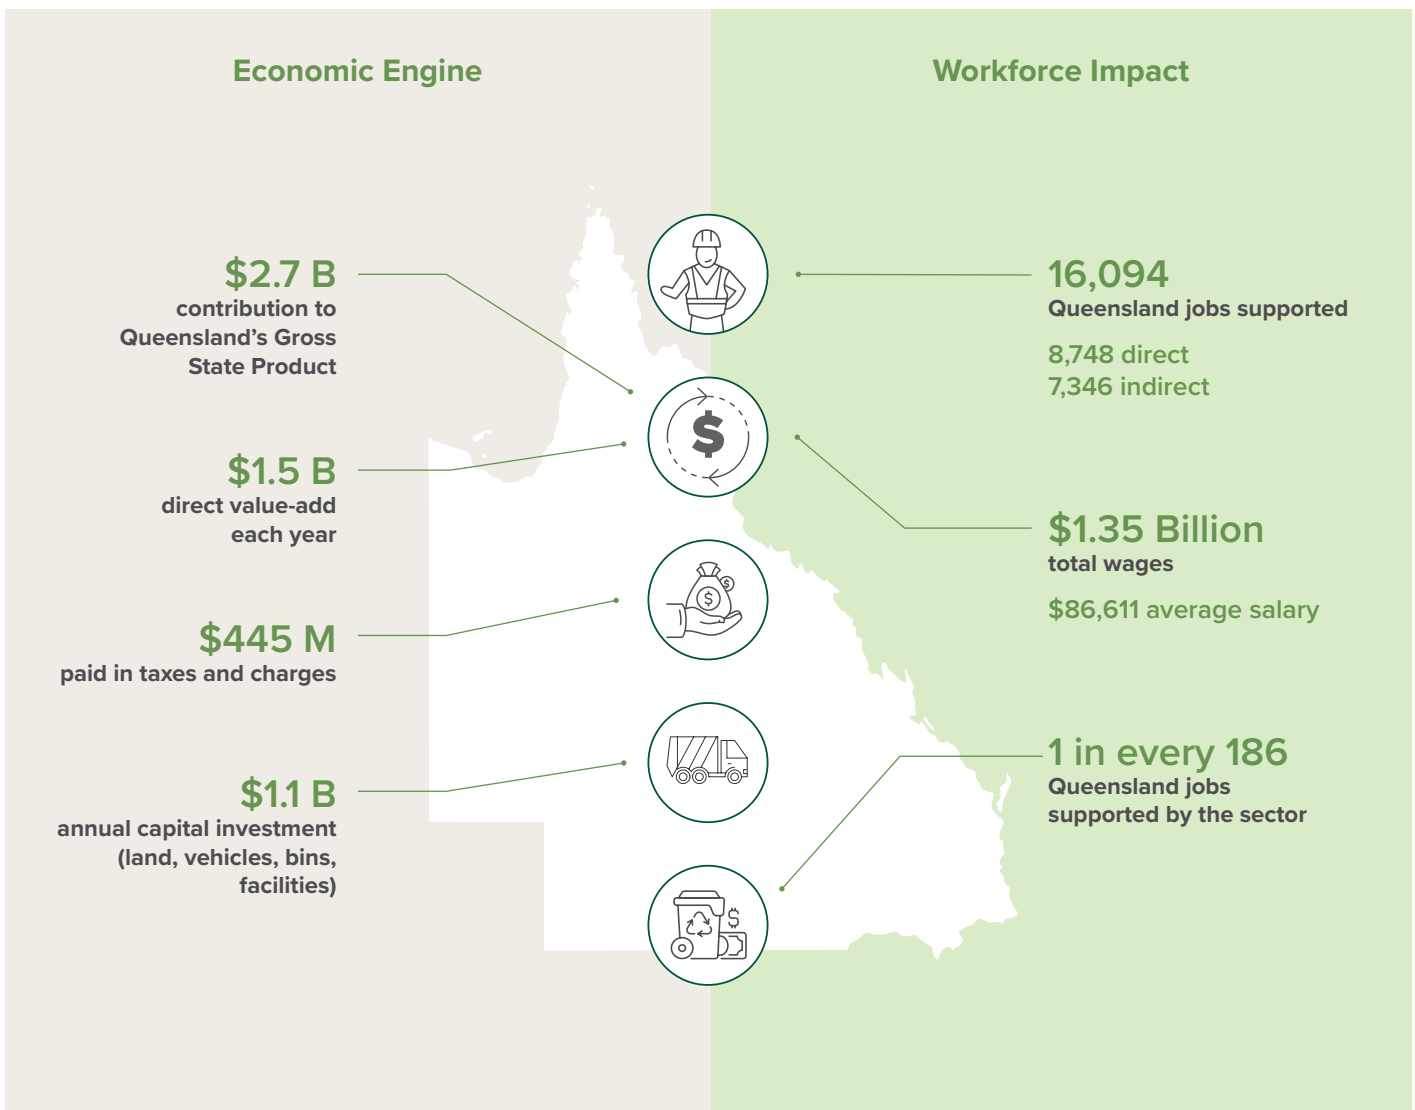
Economic Engine

Workforce Impact

$2.7 B
contribution to Queensland's Gross State Product

$1.5 B
direct value-add each year

$445 M
paid in taxes and charges

$1.1 B
annual capital investment (land, vehicles, bins, facilities)

16,094
Queensland jobs supported

8,748 direct
7,346 indirect

$1.35 Billion
total wages

$86,611 average salary

1 in every 186
Queensland jobs supported by the sector